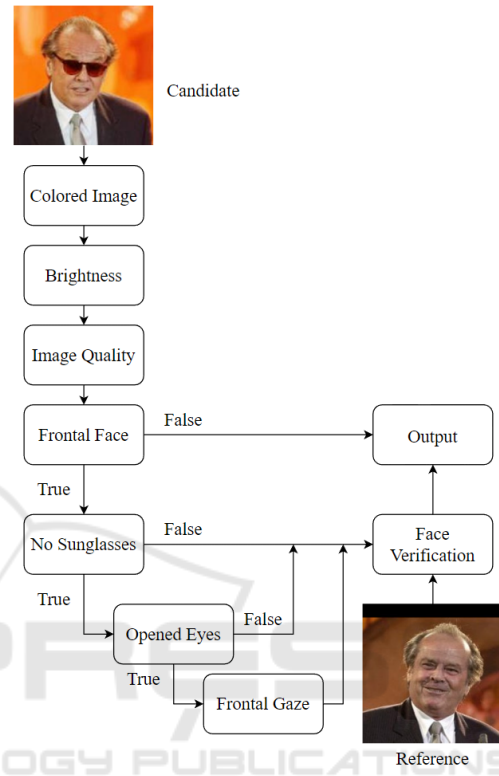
Candidate

Colored Image

Brightness

Image Quality

Frontal Face

False

Output

True

No Sunglasses

False

Face Verification

True

Opened Eyes

False

True

Frontal Gaze

Reference

OGY PUBLICATIONS